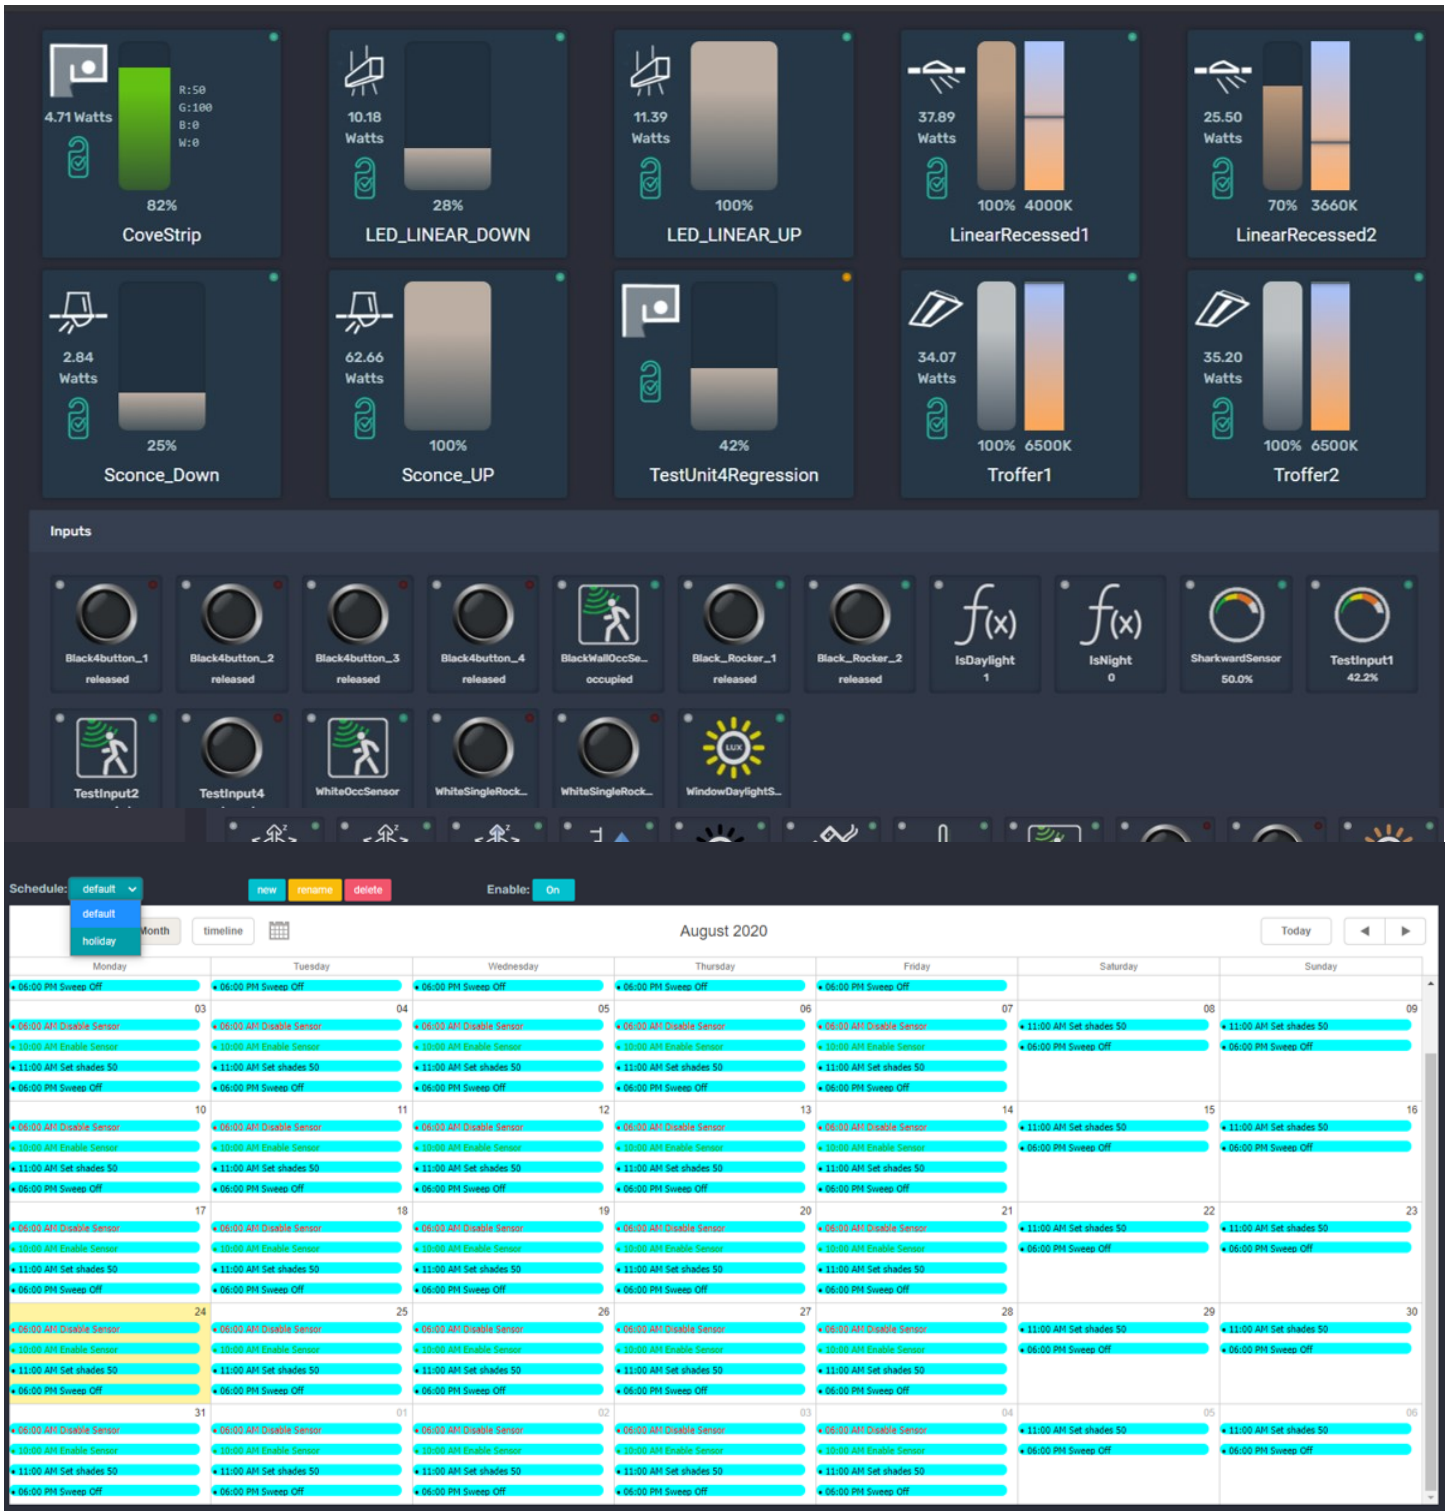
4.71 Watts
R:50
G:100
B:0
W:0
82%
CoveStrip

10.18 Watts
28%
LED_LINEAR_DOWN

11.39 Watts
100%
LED_LINEAR_UP

37.89 Watts
100% 4000K
LinearRecessed1

25.50 Watts
70% 3660K
LinearRecessed2

2.84 Watts
25%
Sconce_Down

62.66 Watts
100%
Sconce_UP

42%
TestUnit4Regression

34.07 Watts
100% 6500K
Troffer1

35.20 Watts
100% 6500K
Troffer2

Inputs

Black4button_1 released
Black4button_2 released
Black4button_3 released
Black4button_4 released
BlackWallOccSe... occupied
Black_Rocker_1 released
Black_Rocker_2 released
IsDaylight 1
IsNight 0
SharkwardSensor 50.0%
TestInput1 42.2%
TestInput2
TestInput4
WhiteOccSensor
WhiteSingleRock...
WhiteSingleRock...
WindowDaylightS...

Schedule: default
default
holiday
new rename delete
Enable: On
Month timeline
August 2020
Today

| Monday | Tuesday | Wednesday | Thursday | Friday | Saturday | Sunday |
|---|---|---|---|---|---|---|
| 06:00 PM Sweep Off | 06:00 PM Sweep Off | 06:00 PM Sweep Off | 06:00 PM Sweep Off | 06:00 PM Sweep Off | | |
| 03 06:00 AM Disable Sensor 10:00 AM Enable Sensor 11:00 AM Set shades 50 06:00 PM Sweep Off | 04 06:00 AM Disable Sensor 10:00 AM Enable Sensor 11:00 AM Set shades 50 06:00 PM Sweep Off | 05 06:00 AM Disable Sensor 10:00 AM Enable Sensor 11:00 AM Set shades 50 06:00 PM Sweep Off | 06 06:00 AM Disable Sensor 10:00 AM Enable Sensor 11:00 AM Set shades 50 06:00 PM Sweep Off | 07 06:00 AM Disable Sensor 10:00 AM Enable Sensor 11:00 AM Set shades 50 06:00 PM Sweep Off | 08 11:00 AM Set shades 50 06:00 PM Sweep Off | 09 11:00 AM Set shades 50 06:00 PM Sweep Off |
| 10 06:00 AM Disable Sensor 10:00 AM Enable Sensor 11:00 AM Set shades 50 06:00 PM Sweep Off | 11 06:00 AM Disable Sensor 10:00 AM Enable Sensor 11:00 AM Set shades 50 06:00 PM Sweep Off | 12 06:00 AM Disable Sensor 10:00 AM Enable Sensor 11:00 AM Set shades 50 06:00 PM Sweep Off | 13 06:00 AM Disable Sensor 10:00 AM Enable Sensor 11:00 AM Set shades 50 06:00 PM Sweep Off | 14 06:00 AM Disable Sensor 10:00 AM Enable Sensor 11:00 AM Set shades 50 06:00 PM Sweep Off | 15 11:00 AM Set shades 50 06:00 PM Sweep Off | 16 11:00 AM Set shades 50 06:00 PM Sweep Off |
| 17 06:00 AM Disable Sensor 10:00 AM Enable Sensor 11:00 AM Set shades 50 06:00 PM Sweep Off | 18 06:00 AM Disable Sensor 10:00 AM Enable Sensor 11:00 AM Set shades 50 06:00 PM Sweep Off | 19 06:00 AM Disable Sensor 10:00 AM Enable Sensor 11:00 AM Set shades 50 06:00 PM Sweep Off | 20 06:00 AM Disable Sensor 10:00 AM Enable Sensor 11:00 AM Set shades 50 06:00 PM Sweep Off | 21 06:00 AM Disable Sensor 10:00 AM Enable Sensor 11:00 AM Set shades 50 06:00 PM Sweep Off | 22 11:00 AM Set shades 50 06:00 PM Sweep Off | 23 11:00 AM Set shades 50 06:00 PM Sweep Off |
| 24 06:00 AM Disable Sensor 10:00 AM Enable Sensor 11:00 AM Set shades 50 06:00 PM Sweep Off | 25 06:00 AM Disable Sensor 10:00 AM Enable Sensor 11:00 AM Set shades 50 06:00 PM Sweep Off | 26 06:00 AM Disable Sensor 10:00 AM Enable Sensor 11:00 AM Set shades 50 06:00 PM Sweep Off | 27 06:00 AM Disable Sensor 10:00 AM Enable Sensor 11:00 AM Set shades 50 06:00 PM Sweep Off | 28 06:00 AM Disable Sensor 10:00 AM Enable Sensor 11:00 AM Set shades 50 06:00 PM Sweep Off | 29 11:00 AM Set shades 50 06:00 PM Sweep Off | 30 11:00 AM Set shades 50 06:00 PM Sweep Off |
| 31 06:00 AM Disable Sensor 10:00 AM Enable Sensor 11:00 AM Set shades 50 06:00 PM Sweep Off | 01 06:00 AM Disable Sensor 10:00 AM Enable Sensor 11:00 AM Set shades 50 06:00 PM Sweep Off | 02 06:00 AM Disable Sensor 10:00 AM Enable Sensor 11:00 AM Set shades 50 06:00 PM Sweep Off | 03 06:00 AM Disable Sensor 10:00 AM Enable Sensor 11:00 AM Set shades 50 06:00 PM Sweep Off | 04 06:00 AM Disable Sensor 10:00 AM Enable Sensor 11:00 AM Set shades 50 06:00 PM Sweep Off | 05 11:00 AM Set shades 50 06:00 PM Sweep Off | 06 11:00 AM Set shades 50 06:00 PM Sweep Off |